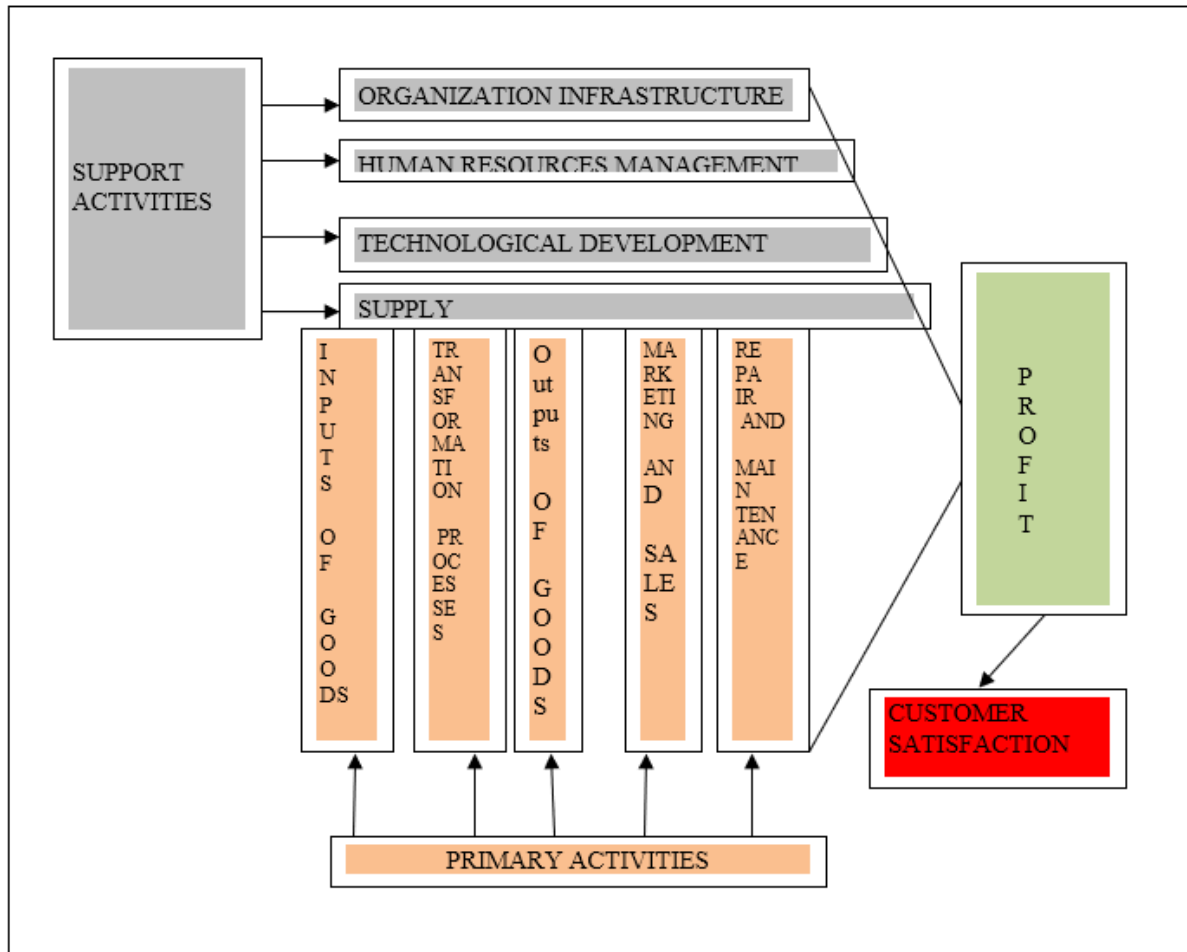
SUPPORT ACTIVITIES

ORGANIZATION INFRASTRUCTURE

HUMAN RESOURCES MANAGEMENT

TECHNOLOGICAL DEVELOPMENT

SUPPLY

INPUTS OF GOODS

TRANSFORMATION PROCESSES

Outputs OF GOODS

MARKETING AND SALES

REPAIR AND MAINTENANCE

PROFIT

CUSTOMER SATISFACTION

PRIMARY ACTIVITIES